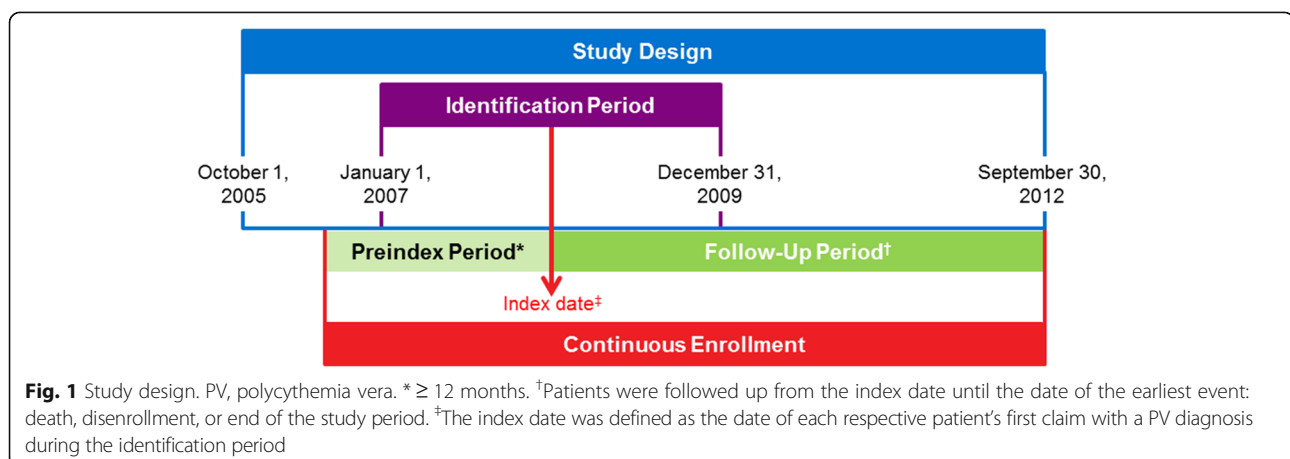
Study Design

Identification Period

October 1, 2005

January 1, 2007

December 31, 2009

September 30, 2012

Preindex Period*

Follow-Up Period$^{†}$

Index date$^{‡}$

Continuous Enrollment

**Fig. 1** Study design. PV, polycythemia vera. * ≥ 12 months. $^{†}$Patients were followed up from the index date until the date of the earliest event: death, disenrollment, or end of the study period. $^{‡}$The index date was defined as the date of each respective patient's first claim with a PV diagnosis during the identification period